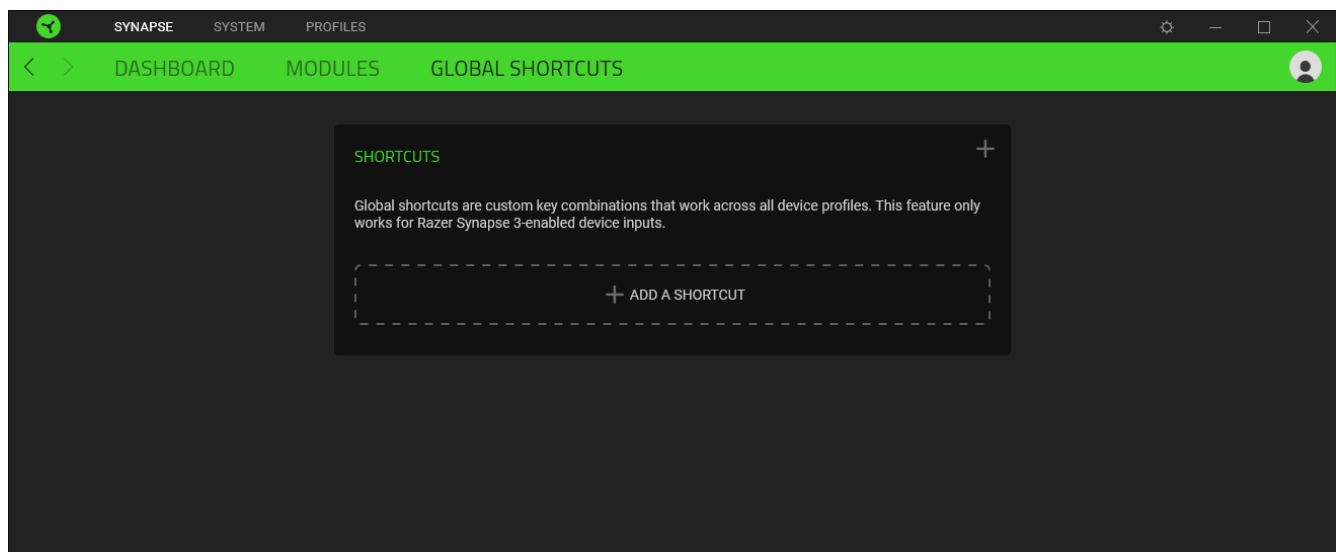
SYNAPSE SYSTEM PROFILES

DASHBOARD MODULES GLOBAL SHORTCUTS

SHORTCUTS

+

Global shortcuts are custom key combinations that work across all device profiles. This feature only works for Razer Synapse 3-enabled device inputs.

+ ADD A SHORTCUT